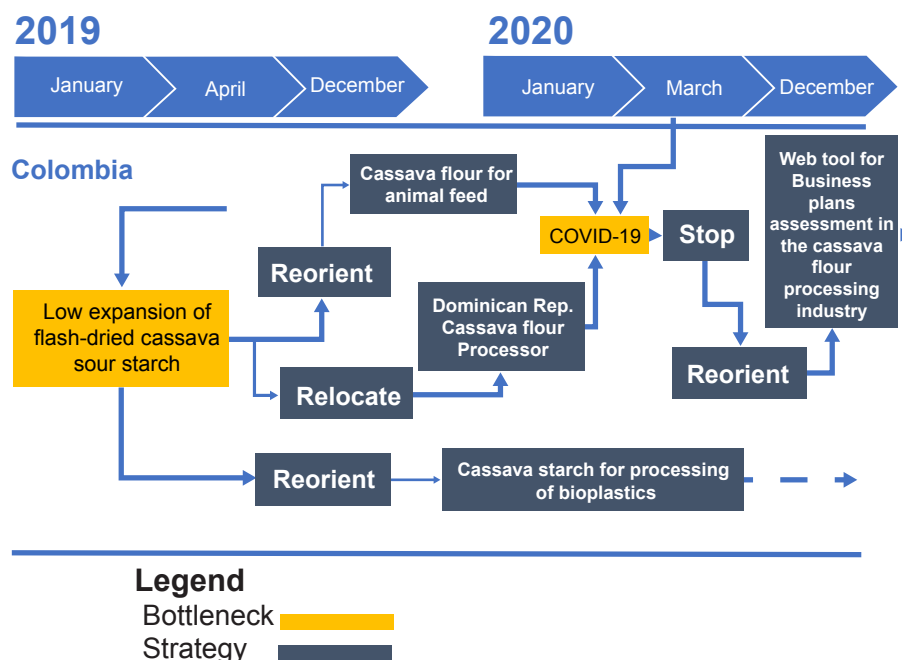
2019

January

April

December

2020

January

March

December

Colombia

Low expansion of flash-dried cassava sour starch

Reorient

Cassava flour for animal feed

Relocate

Dominican Rep. Cassava flour Processor

COVID-19

Stop

Reorient

Web tool for Business plans assessment in the cassava flour processing industry

Reorient

Cassava starch for processing of bioplastics

Legend

Bottleneck

Strategy